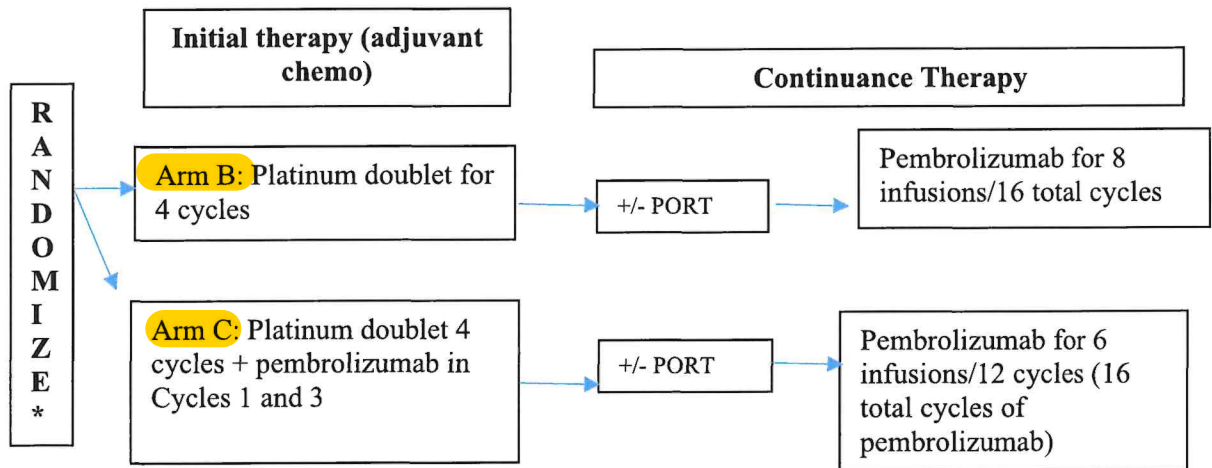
R
A
N
D
O
M
I
Z
E
*

Initial therapy (adjuvant chemo)

Continuance Therapy

Arm B: Platinum doublet for 4 cycles

+/- PORT

Pembrolizumab for 8 infusions/16 total cycles

Arm C: Platinum doublet 4 cycles + pembrolizumab in Cycles 1 and 3

+/- PORT

Pembrolizumab for 6 infusions/12 cycles (16 total cycles of pembrolizumab)